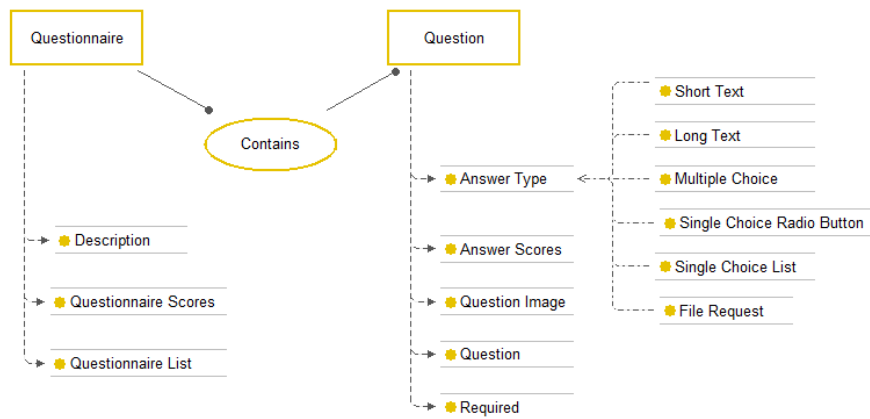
Questionnaire

Question

Contains

Description

Questionnaire Scores

Questionnaire List

Answer Type

Answer Scores

Question Image

Question

Required

Short Text

Long Text

Multiple Choice

Single Choice Radio Button

Single Choice List

File Request